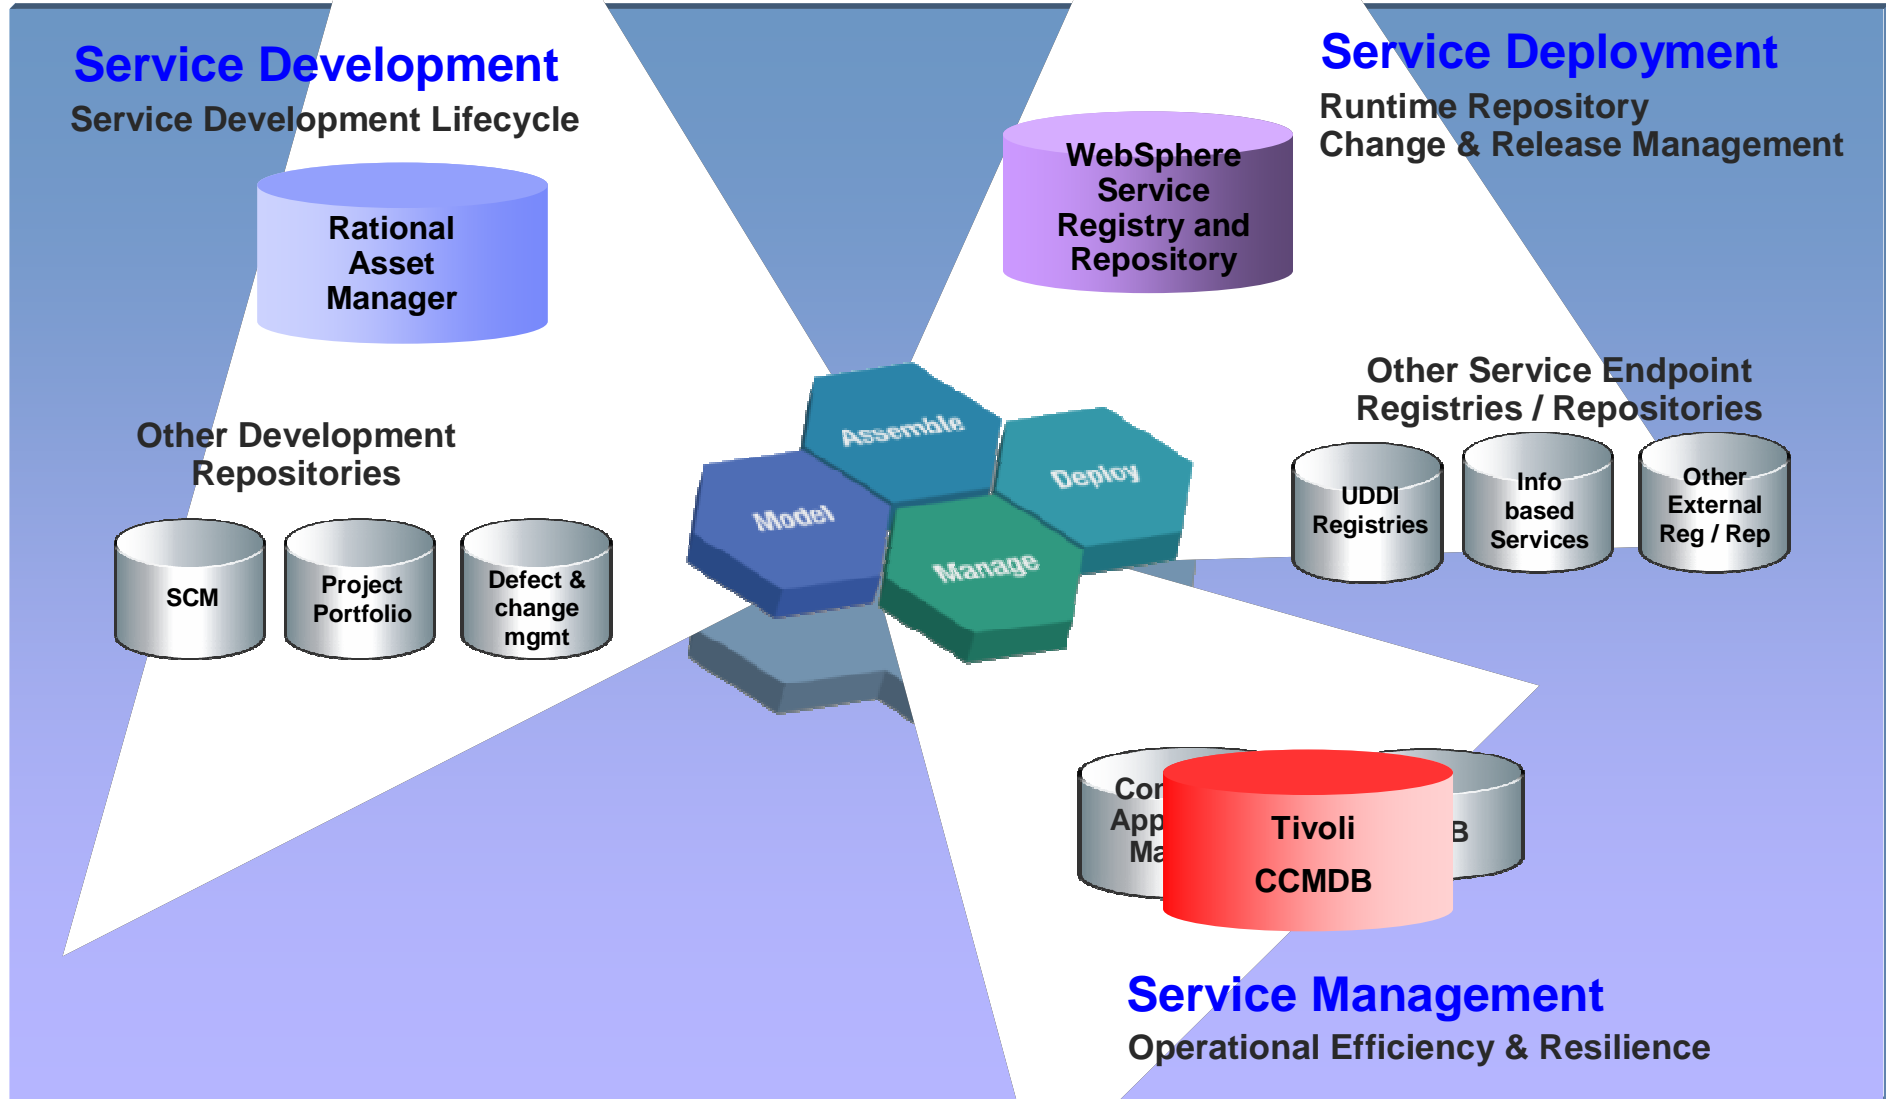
Service Development
Service Development Lifecycle

Rational Asset Manager

Other Development Repositories

SCM

Project Portfolio

Defect & change mgmt

WebSphere Service Registry and Repository

Service Deployment
Runtime Repository
Change & Release Management

Other Service Endpoint Registries / Repositories

UDDI Registries

Info based Services

Other External Reg / Rep

Assemble

Deploy

Model

Manage

Cor
App
Ma

Tivoli
CCMDB

B

Service Management
Operational Efficiency & Resilience